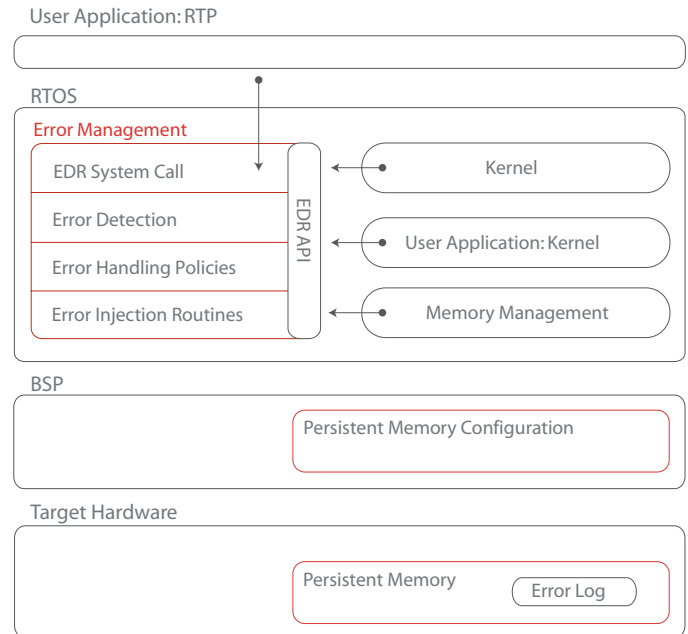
User Application: RTP

RTOS

Error Management

EDR System Call

Error Detection

Error Handling Policies

Error Injection Routines

EDR API

Kernel

User Application: Kernel

Memory Management

BSP

Persistent Memory Configuration

Target Hardware

Persistent Memory

Error Log